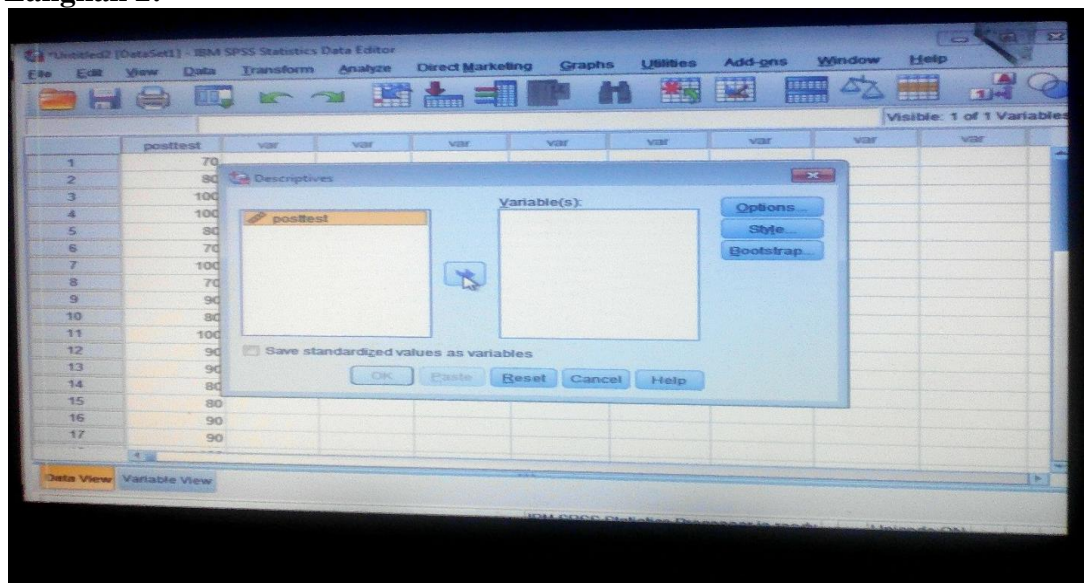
Langkah 2.

*Untitled2 [DataSet1] - IBM SPSS Statistics Data Editor

File Edit View Data Transform Analyze Direct Marketing Graphs Utilities Add-ons Window Help

Visible: 1 of 1 Variables

| | posttest | var | var | var | var | var | var | var | var |
|---|---|---|---|---|---|---|---|---|---|
| 1 | 70 | | | | | | | | |
| 2 | 80 | | | | | | | | |
| 3 | 100 | | | | | | | | |
| 4 | 100 | | | | | | | | |
| 5 | 80 | | | | | | | | |
| 6 | 70 | | | | | | | | |
| 7 | 100 | | | | | | | | |
| 8 | 70 | | | | | | | | |
| 9 | 90 | | | | | | | | |
| 10 | 80 | | | | | | | | |
| 11 | 100 | | | | | | | | |
| 12 | 90 | | | | | | | | |
| 13 | 90 | | | | | | | | |
| 14 | 80 | | | | | | | | |
| 15 | 80 | | | | | | | | |
| 16 | 90 | | | | | | | | |
| 17 | 90 | | | | | | | | |

Descriptives

posttest

Variable(s):

Options...

Style...

Bootstrap...

Save standardized values as variables

OK Paste Reset Cancel Help

Data View Variable View

IBM SPSS Statistics Processor is ready

Unicode:ON